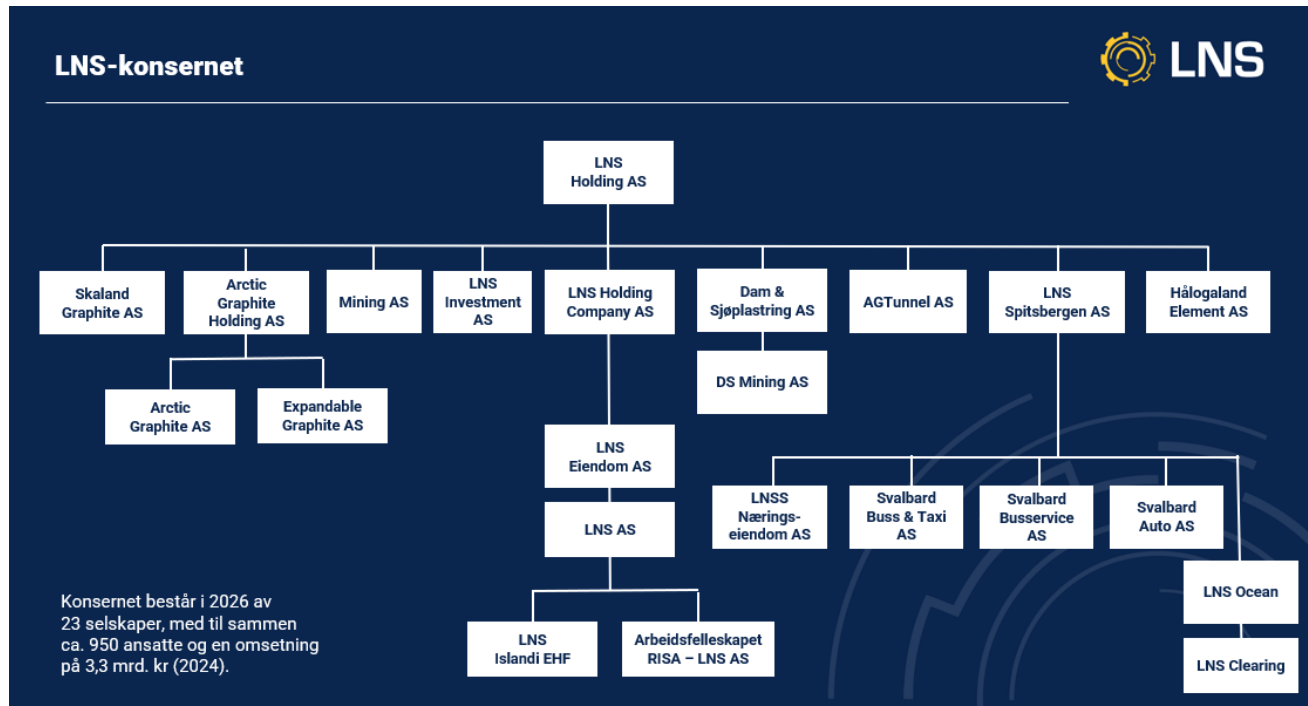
LNS-konsernet

LNS

LNS Holding AS

Skaland Graphite AS

Arctic Graphite Holding AS

Mining AS

LNS Investment AS

LNS Holding Company AS

Dam & Sjøplastring AS

AGTunnel AS

LNS Spitsbergen AS

Hålogaland Element AS

Arctic Graphite AS

Expandable Graphite AS

DS Mining AS

LNS Eiendom AS

LNS AS

LNSS Nærings-eiendom AS

Svalbard Buss & Taxi AS

Svalbard Busservice AS

Svalbard Auto AS

LNS Ocean

LNS Clearing

LNS Islandi EHF

Arbeidsfelleskapet RISA – LNS AS

Konsernet består i 2026 av 23 selskaper, med til sammen ca. 950 ansatte og en omsetning på 3,3 mrd. kr (2024).